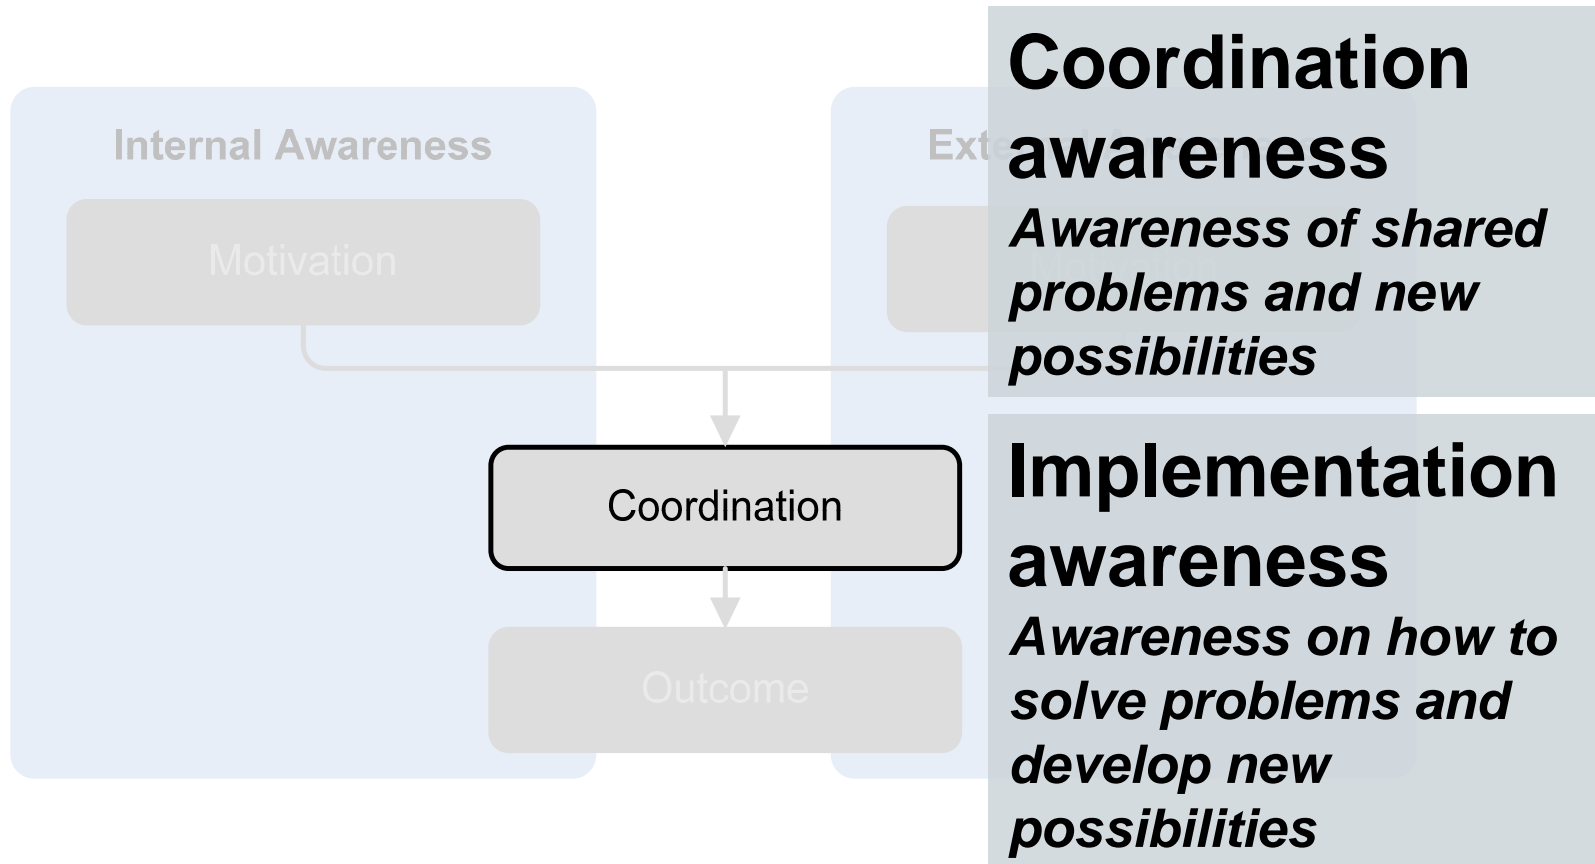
Internal Awareness

Motivation

Exte

Coordination

Outcome

Coordination awareness
Awareness of shared problems and new possibilities

Implementation awareness
Awareness on how to solve problems and develop new possibilities